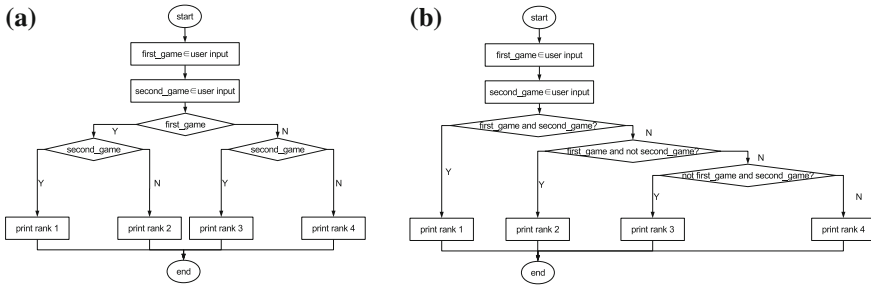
(a)

start

first_game $\in$ user input

second_game $\in$ user input

first_game

Y

N

second_game

second_game

Y

N

Y

N

print rank 1

print rank 2

print rank 3

print rank 4

end

(b)

start

first_game $\in$ user input

second_game $\in$ user input

first_game and second_game?

N

first_game and not second_game?

N

not first_game and second_game?

Y

Y

Y

N

print rank 1

print rank 2

print rank 3

print rank 4

end